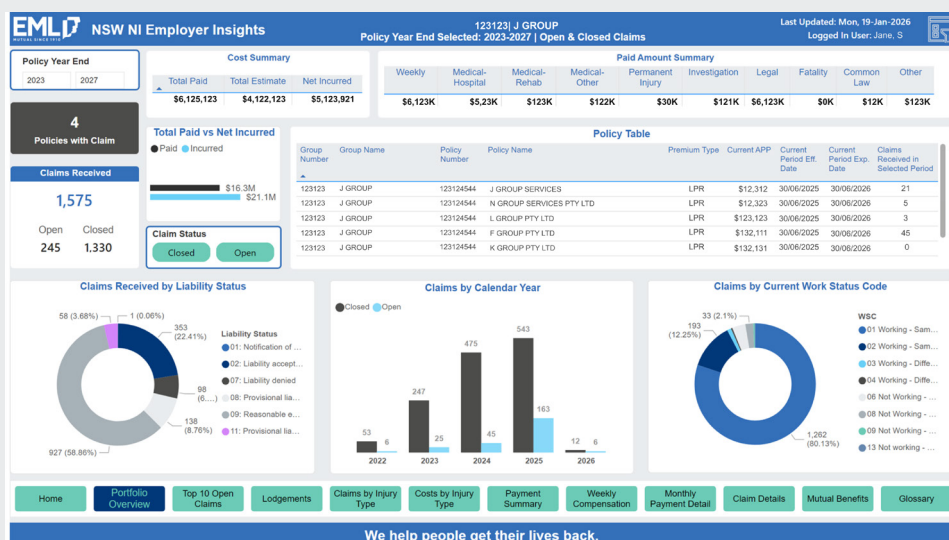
EML MUTUAL SINCE 1910 NSW NI Employer Insights

123123| J GROUP
Policy Year End Selected: 2023-2027 | Open & Closed Claims

Last Updated: Mon, 19-Jan-2026
Logged In User: Jane, S

Policy Year End
2023 2027

4
Policies with Claim

Claims Received
1,575
Open 245
Closed 1,330

Cost Summary

| Total Paid | Total Estimate | Net Incurred |
|---|---|---|
| $6,125,123 | $4,122,123 | $5,123,921 |

Paid Amount Summary

| Weekly | Medical-Hospital | Medical-Rehab | Medical-Other | Permanent Injury | Investigation | Legal | Fatality | Common Law | Other |
|---|---|---|---|---|---|---|---|---|---|
| $6,123K | $5,23K | $123K | $122K | $30K | $121K | $6,123K | $0K | $12K | $123K |

Total Paid vs Net Incurred
Paid Incurred
$16.3M
$21.1M

Claim Status
Closed Open

Policy Table

| Group Number | Group Name | Policy Number | Policy Name | Premium Type | Current APP | Current Period Eff. Date | Current Period Exp. Date | Claims Received in Selected Period |
|---|---|---|---|---|---|---|---|---|
| 123123 | J GROUP | 123124544 | J GROUP SERVICES | LPR | $12,312 | 30/06/2025 | 30/06/2026 | 21 |
| 123123 | J GROUP | 123124544 | N GROUP SERVICES PTY LTD | LPR | $12,323 | 30/06/2025 | 30/06/2026 | 5 |
| 123123 | J GROUP | 123124544 | L GROUP PTY LTD | LPR | $123,123 | 30/06/2025 | 30/06/2026 | 3 |
| 123123 | J GROUP | 123124544 | F GROUP PTY LTD | LPR | $132,111 | 30/06/2025 | 30/06/2026 | 45 |
| 123123 | J GROUP | 123124544 | K GROUP PTY LTD | LPR | $132,131 | 30/06/2025 | 30/06/2026 | 0 |

Claims Received by Liability Status
58 (3.68%)
1 (0.06%)
353 (22.41%)
98 (6....)
138 (8.76%)
927 (58.86%)
Liability Status
01: Notification of ...
02: Liability accept...
07: Liability denied
08: Provisional lia...
09: Reasonable e...
11: Provisional lia...

Claims by Calendar Year
Closed Open
53 6
247 25
475 45
543 163
12 6
2022 2023 2024 2025 2026

Claims by Current Work Status Code
33 (2.1%)
193 (12.25%)
1,262 (80.13%)
WSC
01 Working - Sam...
02 Working - Sam...
03 Working - Diffe...
04 Working - Diffe...
06 Not Working - ...
08 Not Working - ...
09 Not Working - ...
13 Not working - ...

Home | Portfolio Overview | Top 10 Open Claims | Lodgements | Claims by Injury Type | Costs by Injury Type | Payment Summary | Weekly Compensation | Monthly Payment Detail | Claim Details | Mutual Benefits | Glossary

We help people get their lives back.